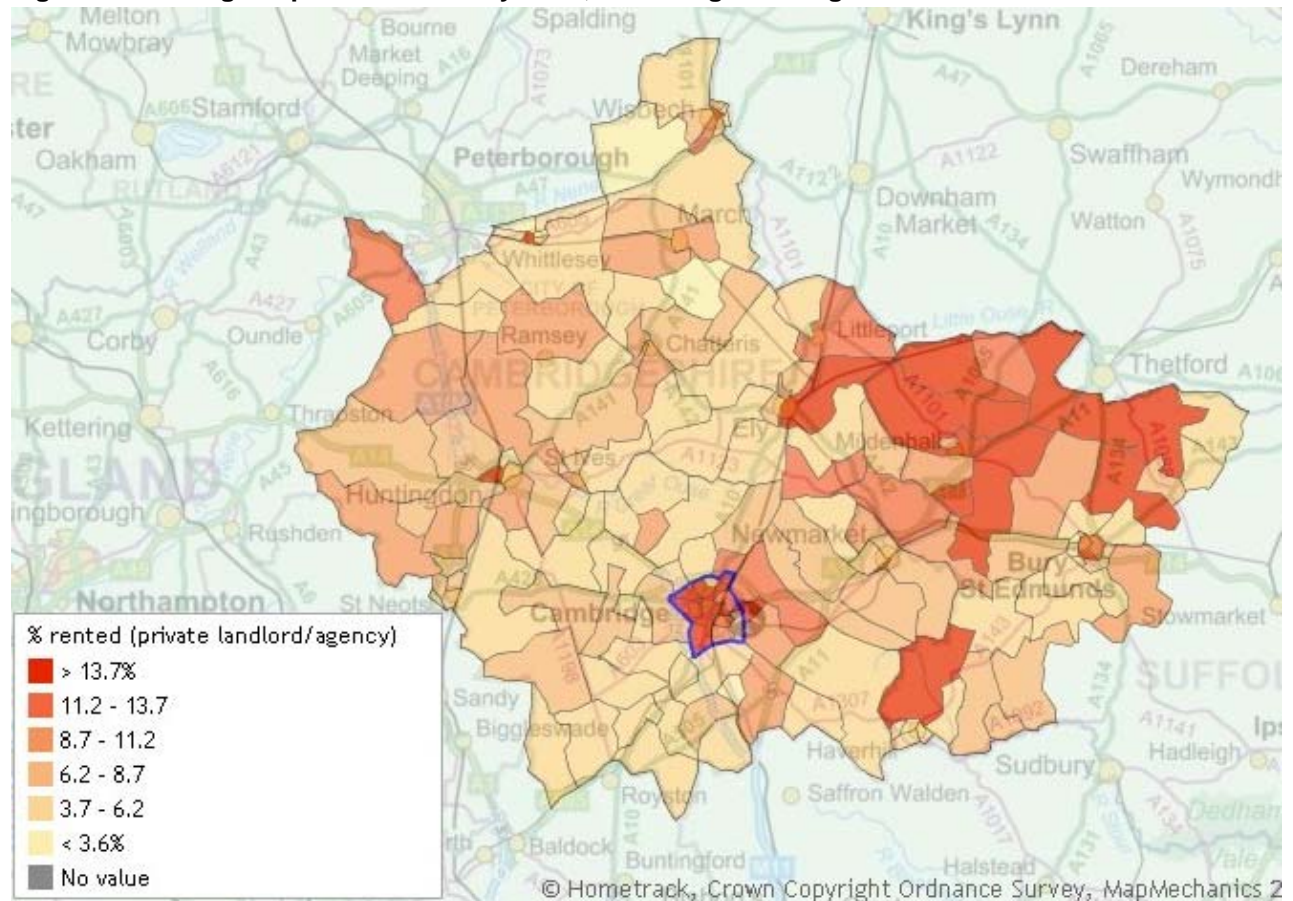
Melton Mowbray
Bourne
Spalding
King's Lynn
Market Deeping
Dereham
Stamford
Wisbech
Oakham
Peterborough
Swaffham
Wymondh
Downham Market
Watton
March
Whittlesey
Corby
Oundle
Ramsey
Chatteris
Littleport
Thetford
CAMBRIDGESHIRE
Kettering
Thrapston
Ely
Mildenhall
Huntingdon
St Ives
ingborough
Rushden
Newmarket
Bury St Edmunds
Northampton
St Neots
Cambridge
Stowmarket
SUFFOL
Sandy
Biggleswade
Haverhill
Hadleigh
Sudbury
Royston
Saffron Walden
Baldock
Buntingford
Halstead

% rented (private landlord/agency)
> 13.7%
11.2 - 13.7
8.7 - 11.2
6.2 - 8.7
3.7 - 6.2
< 3.6%
No value

© Hometrack, Crown Copyright Ordnance Survey, MapMechanics 2